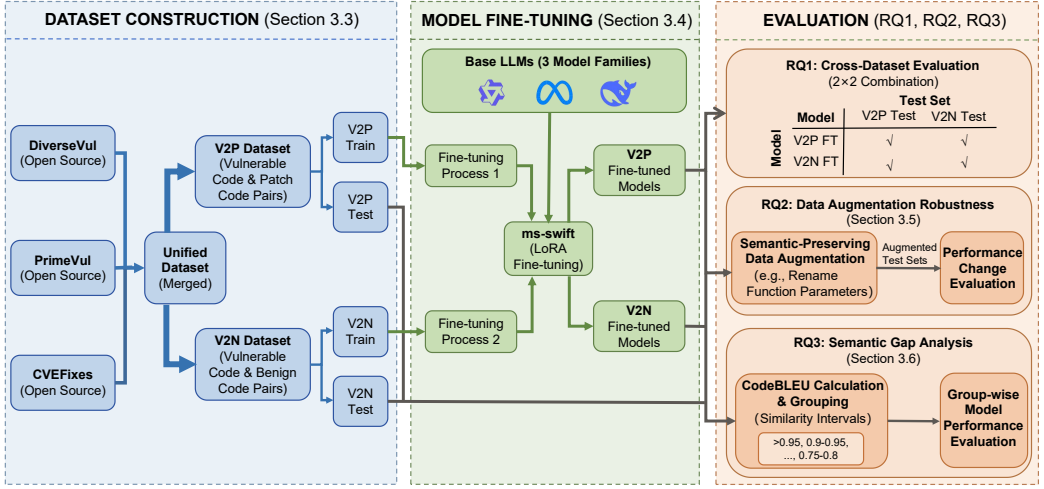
DATASET CONSTRUCTION (Section 3.3)

DiverseVul (Open Source)

PrimeVul (Open Source)

CVEFixes (Open Source)

Unified Dataset (Merged)

V2P Dataset (Vulnerable Code & Patch Code Pairs)

V2N Dataset (Vulnerable Code & Benign Code Pairs)

V2P Train

V2P Test

V2N Train

V2N Test

MODEL FINE-TUNING (Section 3.4)

Base LLMs (3 Model Families)

Fine-tuning Process 1

Fine-tuning Process 2

ms-swift (LoRA Fine-tuning)

V2P Fine-tuned Models

V2N Fine-tuned Models

EVALUATION (RQ1, RQ2, RQ3)

RQ1: Cross-Dataset Evaluation (2×2 Combination)

| Model | | Test Set | |
|---|---|---|---|
| | | V2P Test | V2N Test |
| Model | V2P FT | √ | √ |
| | V2N FT | √ | √ |

RQ2: Data Augmentation Robustness (Section 3.5)

Semantic-Preserving Data Augmentation (e.g., Rename Function Parameters)

Augmented Test Sets

Performance Change Evaluation

RQ3: Semantic Gap Analysis (Section 3.6)

CodeBLEU Calculation & Grouping (Similarity Intervals)

>0.95, 0.9-0.95, ..., 0.75-0.8

Group-wise Model Performance Evaluation